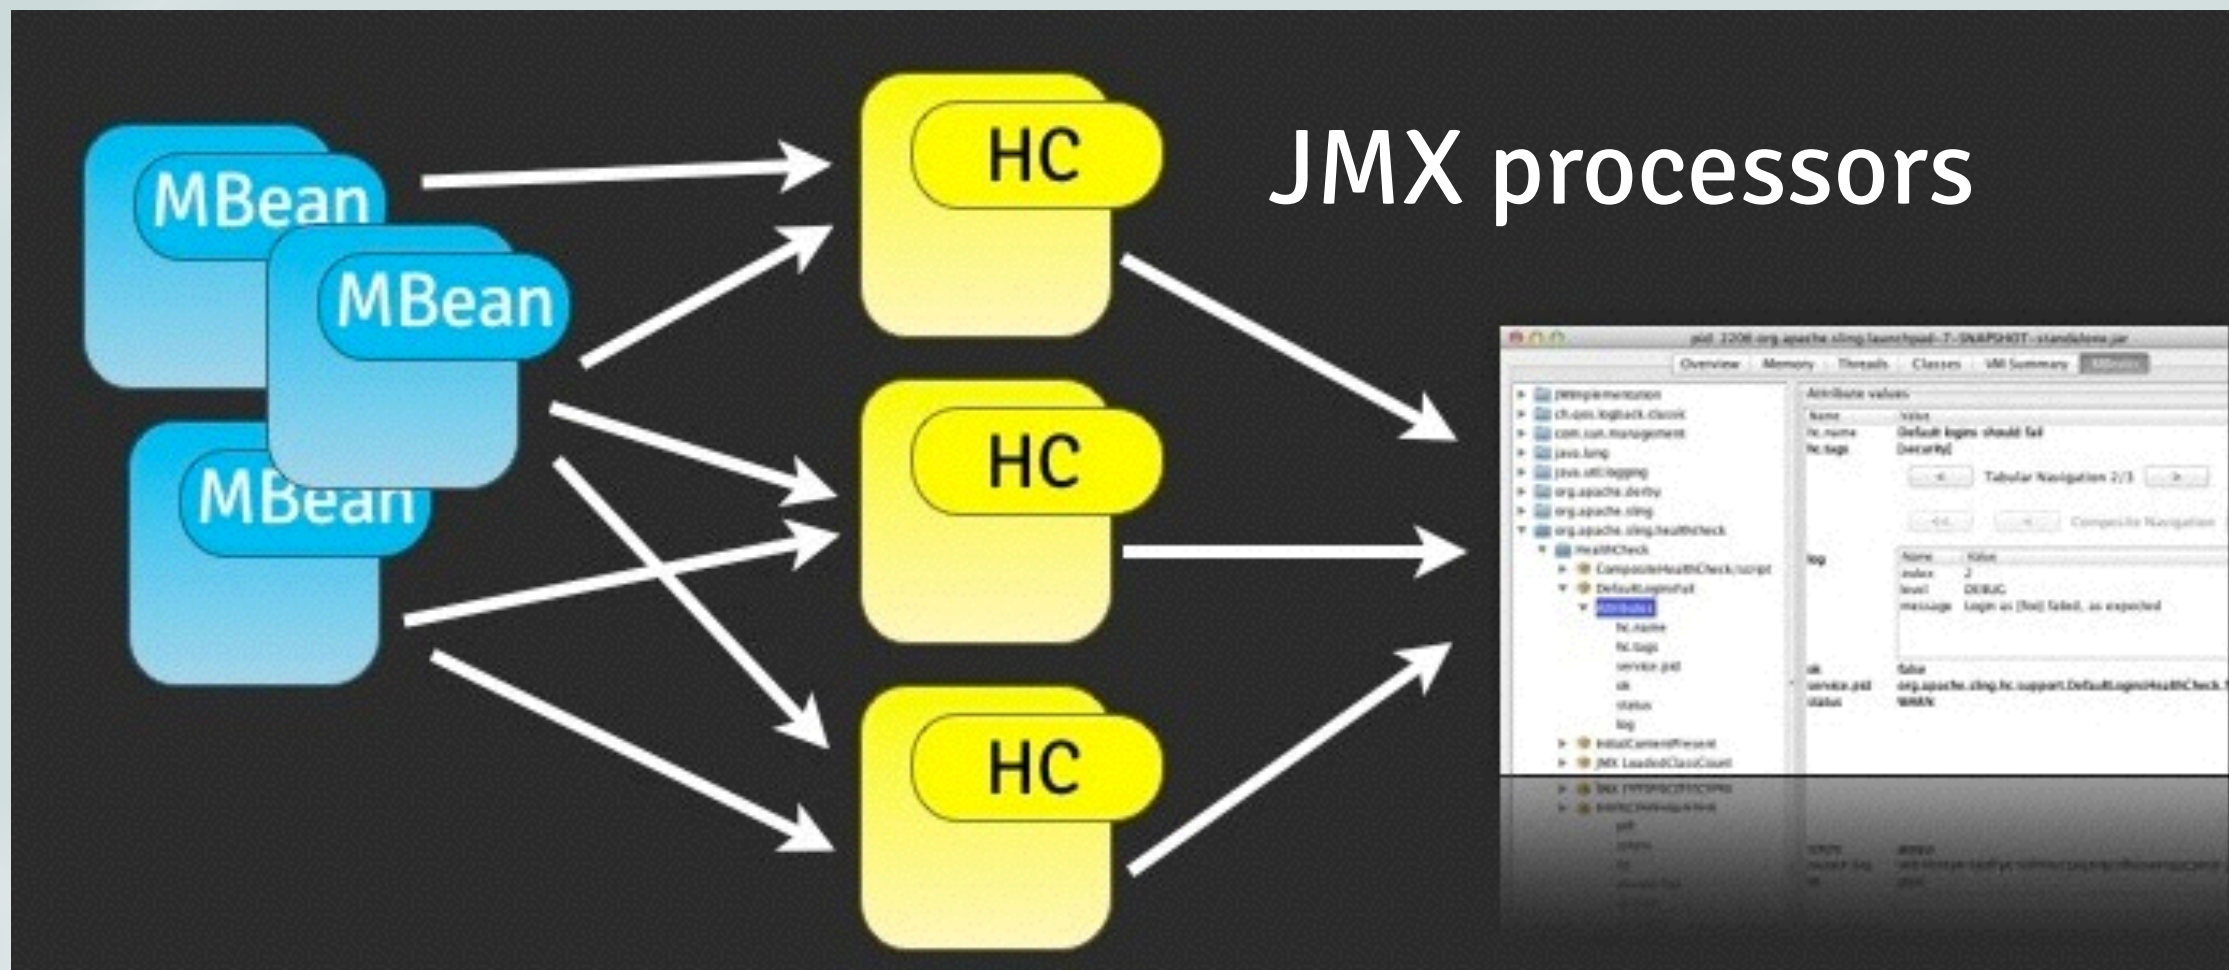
MBean
MBean
MBean
HC
HC
HC
JMX processors

pid: 2206 org.apache.sling.launchpad-7-SNAPSHOT-standalone.jar
Overview Memory Threads Classes VM Summary MBeans

JMImplementation
ch.qos.logback.classic
com.sun.management
java.lang
java.util.logging
org.apache.derby
org.apache.sling
org.apache.sling.healthcheck
HealthCheck
CompositeHealthCheck/script
DefaultLoginsFail
Attributes
hc.name
hc.tags
service.pid
ok
status
log
InitialContentPresent
JMX LoadedClassCount

Attribute values
| Name | Value |
|---|---|
| hc.name | Default logins should fail |
| hc.tags | [security] |

Tabular Navigation 2/3
Composite Navigation

log
| Name | Value |
|---|---|
| index | 2 |
| level | DEBUG |
| message | Login as [foo] failed, as expected |

ok false
service.pid org.apache.sling.hc.support.DefaultLoginsHealthCheck.
status WARN